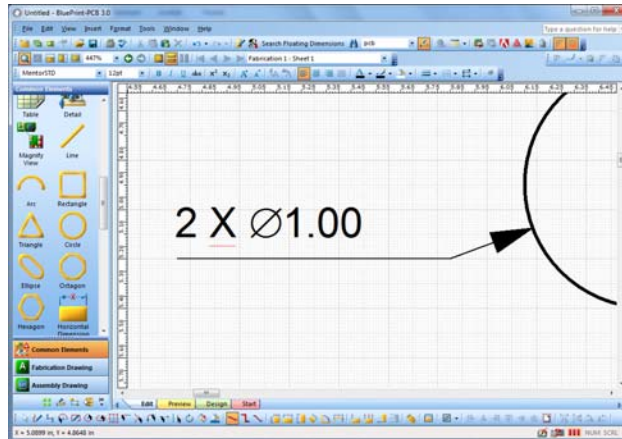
Untitled - BluePrint-PCB 3.0

File Edit View Insert Format Tools Window Help

Type a question for help

Search Floating Dimensions pcb

447%

Fabrication 1 : Sheet 1

MentorSTD 12pt B I U

Common Elements

Table Detail

Magnify View Line

Arc Rectangle

Triangle Circle

Ellipse Octagon

Hexagon Horizontal Dimension

Common Elements

Fabrication Drawing

Assembly Drawing

2 X ∅1.00

Edit Preview Design Start

X = 5.0899 in, Y = 4.8648 in

NUM SCRL